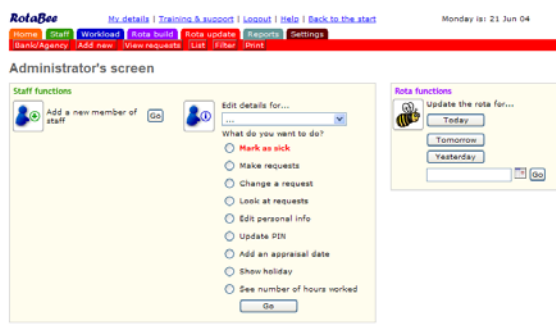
RotaBee

My details | Training & support | Logout | Help | Back to the start

Monday is: 21 Jun 04

Home Staff Workload Rota build Rota update Reports Settings

Bank/Agency Add new View requests List Filter Print

Administrator's screen

Staff functions

Add a new member of staff

Go

Edit details for...

...

What do you want to do?

Mark as sick

Make requests

Change a request

Look at requests

Edit personal info

Update PIN

Add an appraisal date

Show holiday

See number of hours worked

Go

Rota functions

Update the rota for...

Today

Tomorrow

Yesterday

Go